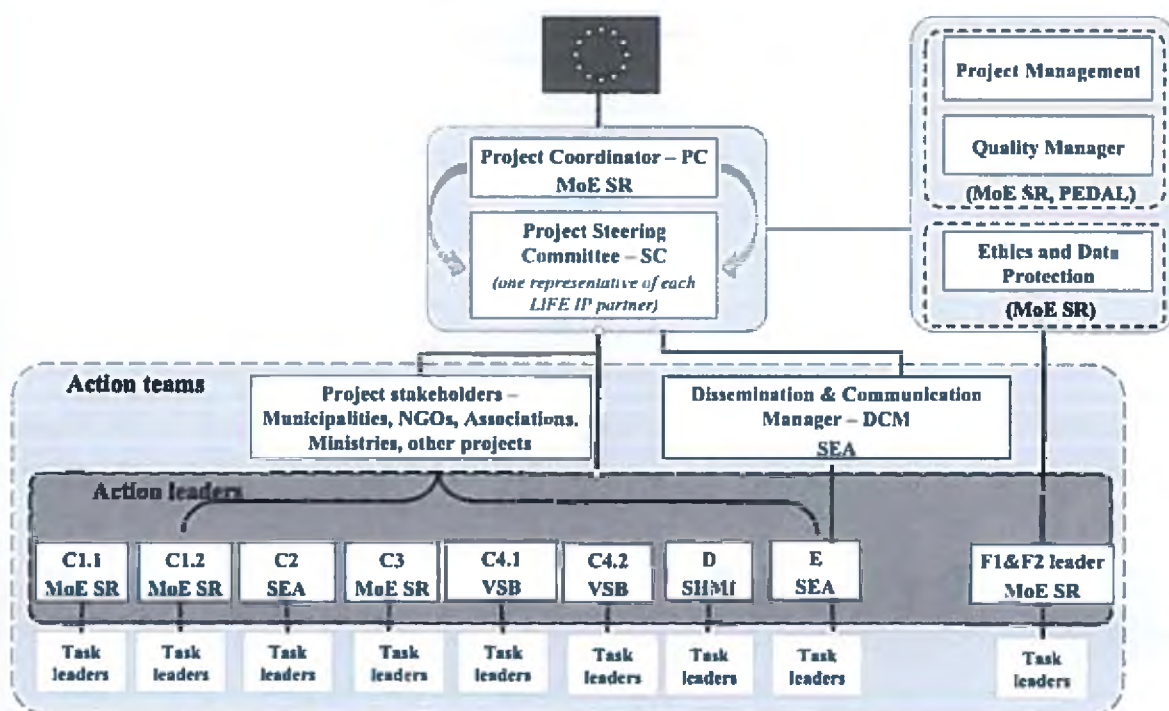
Project Management

Quality Manager

(MoE SR, PEDAL)

Project Coordinator – PC
MoE SR

Project Steering Committee – SC
(one representative of each LIFE IP partner)

Ethics and Data Protection

(MoE SR)

Action teams

Project stakeholders – Municipalities, NGOs, Associations, Ministries, other projects

Dissemination & Communication Manager – DCM
SEA

Action leaders

C1.1
MoE SR

C1.2
MoE SR

C2
SEA

C3
MoE SR

C4.1
VSB

C4.2
VSB

D
SHMI

E
SEA

F1&F2 leader
MoE SR

Task leaders

Task leaders

Task leaders

Task leaders

Task leaders

Task leaders

Task leaders

Task leaders

Task leaders